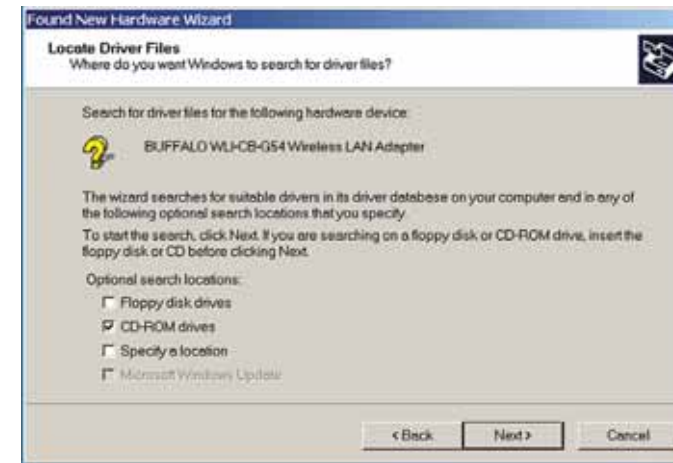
Found New Hardware Wizard

Locate Driver Files
Where do you want Windows to search for driver files?

Search for driver files for the following hardware device:

BUFFALO WLI-CB-G54 Wireless LAN Adapter

The wizard searches for suitable drivers in its driver database on your computer and in any of the following optional search locations that you specify.

To start the search, click Next. If you are searching on a floppy disk or CD-ROM drive, insert the floppy disk or CD before clicking Next.

Optional search locations:

Floppy disk drives

CD-ROM drives

Specify a location

Microsoft Windows Update

< Back

Next >

Cancel